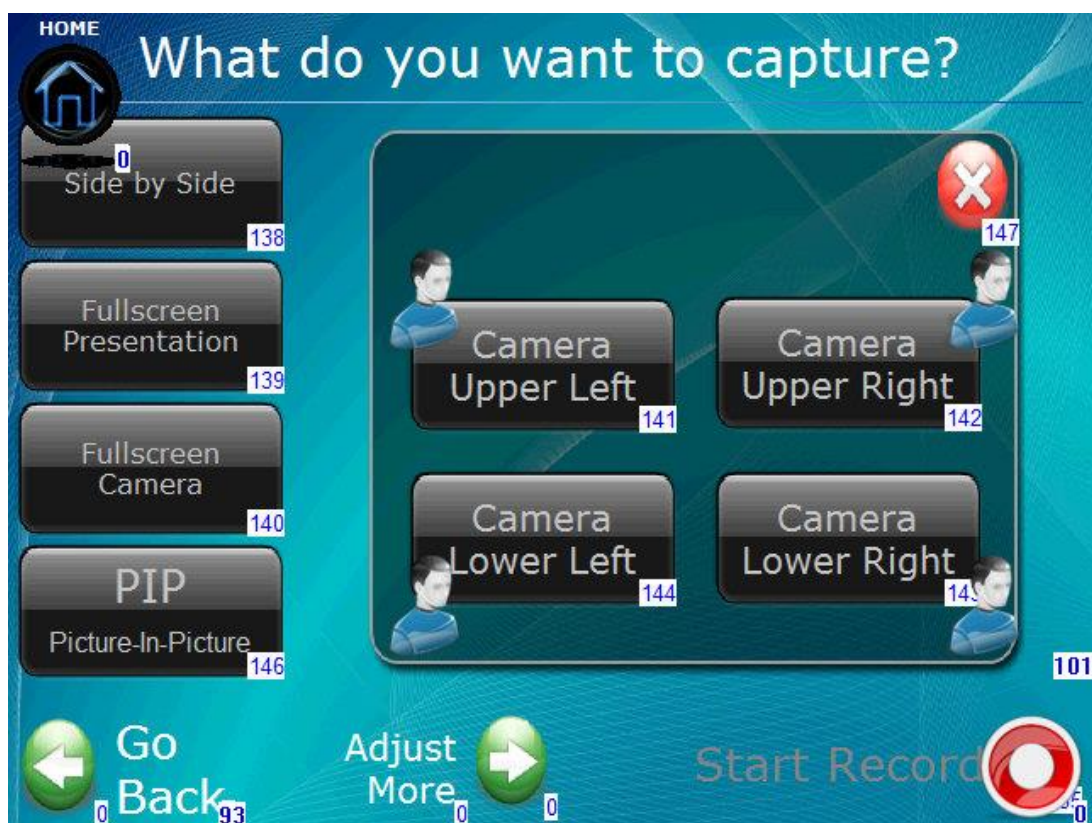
HOME

What do you want to capture?

0
Side by Side
138

Fullscreen Presentation
139

Fullscreen Camera
140

PIP
Picture-In-Picture
146

147

Camera Upper Left
141

Camera Upper Right
142

Camera Lower Left
144

Camera Lower Right
14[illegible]

101

Go Back
0 93

Adjust More
0 0

Start Record
0